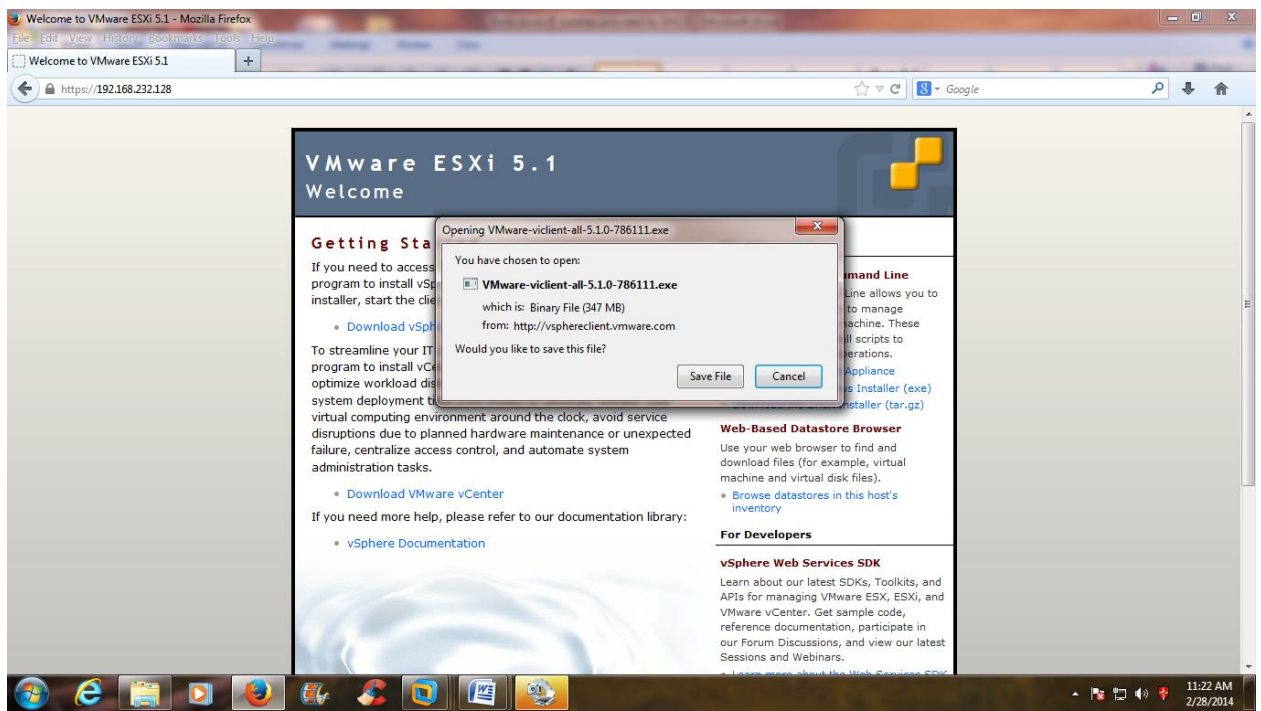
Welcome to VMware ESXi 5.1 - Mozilla Firefox

File Edit View History Bookmarks Tools Help

Welcome to VMware ESXi 5.1

https://192.168.232.128

Google

VMware ESXi 5.1
Welcome

Getting Sta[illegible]

If you need to access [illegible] program to install vSp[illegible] installer, start the cli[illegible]

• Download vSph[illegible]

To streamline your IT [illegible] program to install vCe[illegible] optimize workload dis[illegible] system deployment t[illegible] virtual computing environment around the clock, avoid service disruptions due to planned hardware maintenance or unexpected failure, centralize access control, and automate system administration tasks.

• Download VMware vCenter

If you need more help, please refer to our documentation library:

• vSphere Documentation

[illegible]mand Line

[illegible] Line allows you to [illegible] to manage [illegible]achine. These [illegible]ll scripts to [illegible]erations.

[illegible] Appliance

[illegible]s Installer (exe)

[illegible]nstaller (tar.gz)

Web-Based Datastore Browser

Use your web browser to find and download files (for example, virtual machine and virtual disk files).

• Browse datastores in this host's inventory

For Developers

vSphere Web Services SDK

Learn about our latest SDKs, Toolkits, and APIs for managing VMware ESX, ESXi, and VMware vCenter. Get sample code, reference documentation, participate in our Forum Discussions, and view our latest Sessions and Webinars.

• Learn more about the Web Services SDK

Opening VMware-viclient-all-5.1.0-786111.exe

You have chosen to open:

VMware-viclient-all-5.1.0-786111.exe

which is: Binary File (347 MB)

from: http://vsphereclient.vmware.com

Would you like to save this file?

Save File

Cancel

11:22 AM
2/28/2014